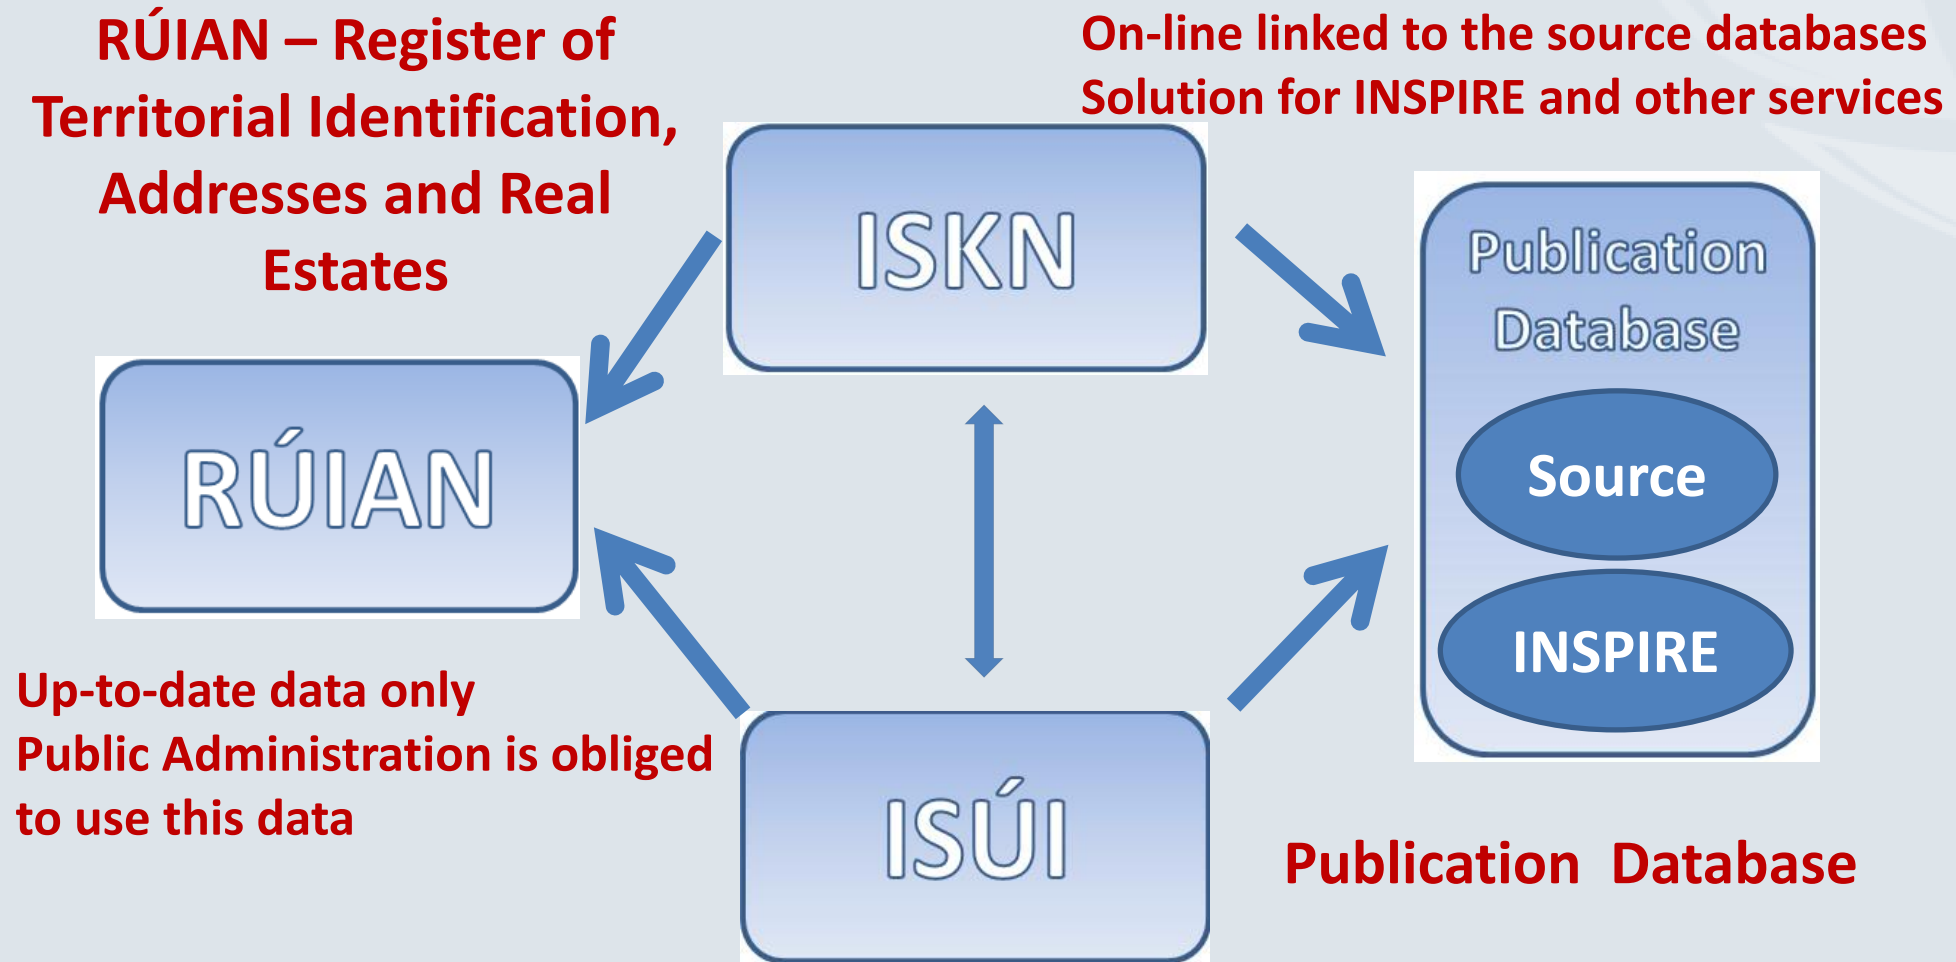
RÚIAN – Register of Territorial Identification, Addresses and Real Estates

On-line linked to the source databases
Solution for INSPIRE and other services

ISKN

RÚIAN

Publication Database

Source

INSPIRE

Up-to-date data only
Public Administration is obliged to use this data

ISÚI

Publication Database